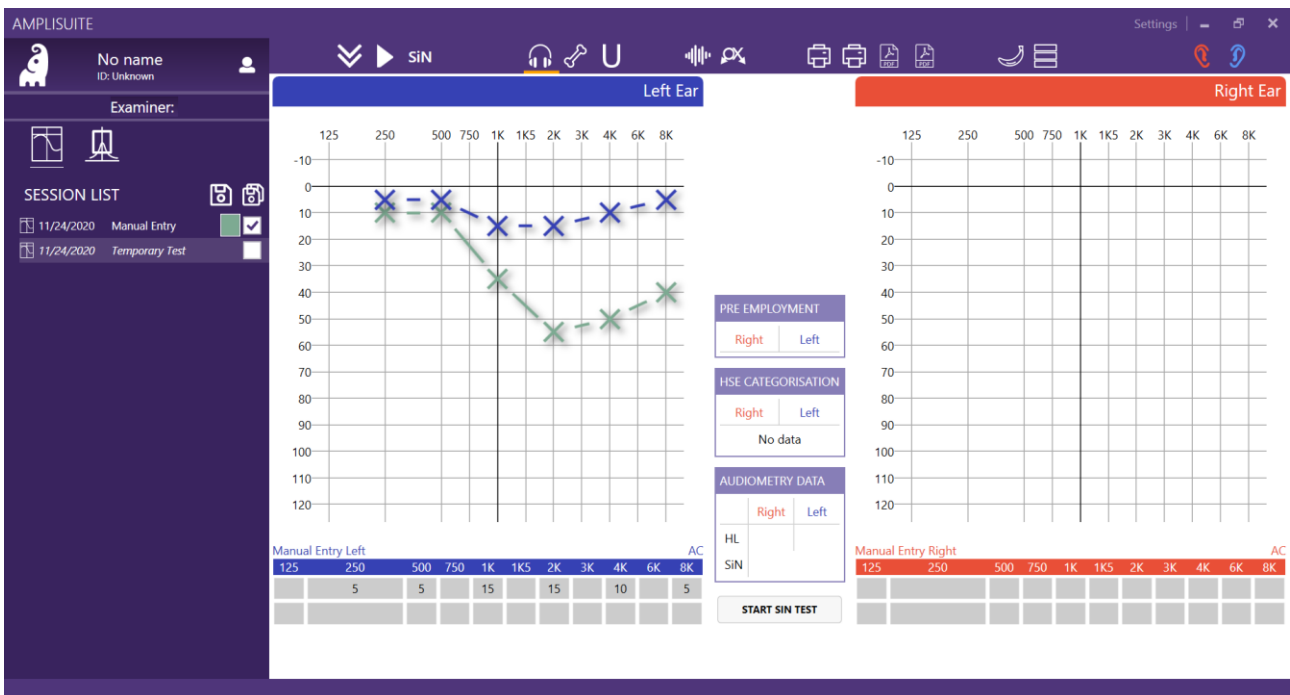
AMPLISUITE

Settings

No name
ID: Unknown

Examiner:

SESSION LIST

11/24/2020 Manual Entry
11/24/2020 Temporary Test

SiN

Left Ear

125 250 500 750 1K 1K5 2K 3K 4K 6K 8K
-10
0
10
20
30
40
50
60
70
80
90
100
110
120

Manual Entry Left AC

| 125 | 250 | 500 | 750 | 1K | 1K5 | 2K | 3K | 4K | 6K | 8K |
|---|---|---|---|---|---|---|---|---|---|---|
| | 5 | 5 | | 15 | | 15 | | 10 | | 5 |
| | | | | | | | | | | |

PRE EMPLOYMENT
Right Left

HSE CATEGORISATION
Right Left
No data

AUDIOMETRY DATA
Right Left
HL
SiN

START SIN TEST

Right Ear

125 250 500 750 1K 1K5 2K 3K 4K 6K 8K
-10
0
10
20
30
40
50
60
70
80
90
100
110
120

Manual Entry Right AC

| 125 | 250 | 500 | 750 | 1K | 1K5 | 2K | 3K | 4K | 6K | 8K |
|---|---|---|---|---|---|---|---|---|---|---|
| | | | | | | | | | | |
| | | | | | | | | | | |